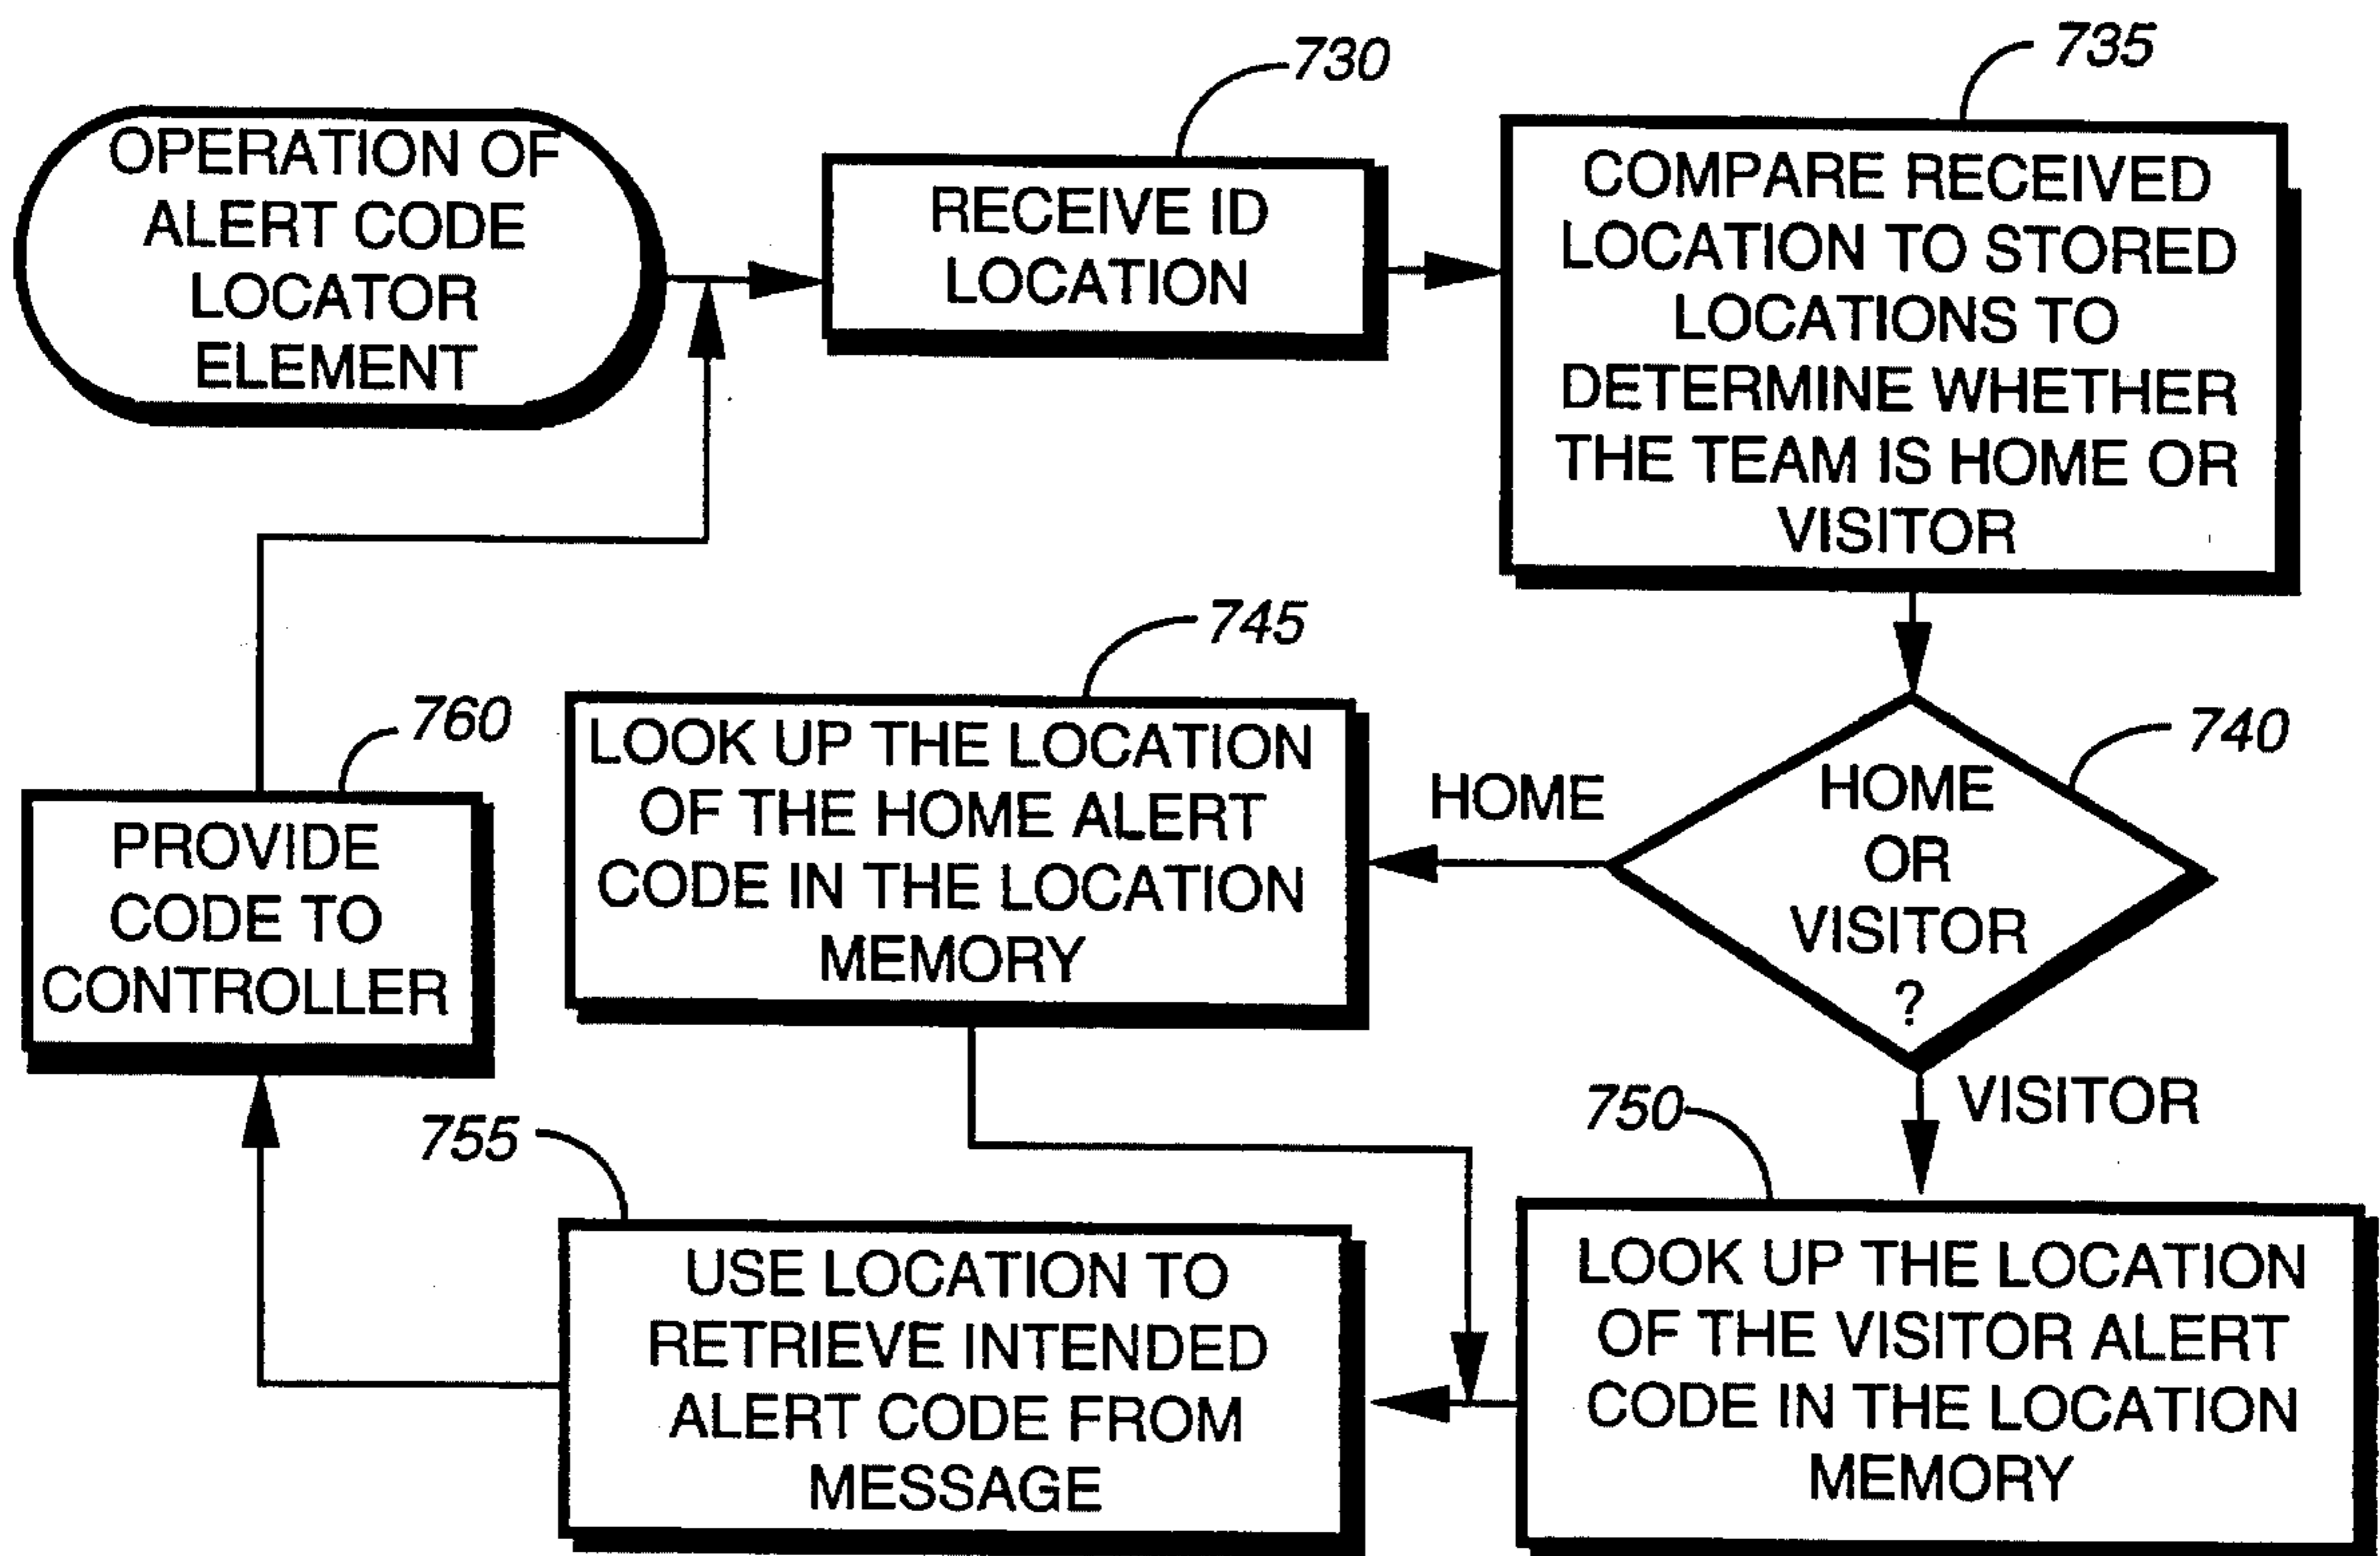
OPERATION OF ALERT CODE LOCATOR ELEMENT

730
RECEIVE ID LOCATION

735
COMPARE RECEIVED LOCATION TO STORED LOCATIONS TO DETERMINE WHETHER THE TEAM IS HOME OR VISITOR

745
LOOK UP THE LOCATION OF THE HOME ALERT CODE IN THE LOCATION MEMORY

HOME

740
HOME OR VISITOR ?

760
PROVIDE CODE TO CONTROLLER

VISITOR

750
LOOK UP THE LOCATION OF THE VISITOR ALERT CODE IN THE LOCATION MEMORY

755
USE LOCATION TO RETRIEVE INTENDED ALERT CODE FROM MESSAGE